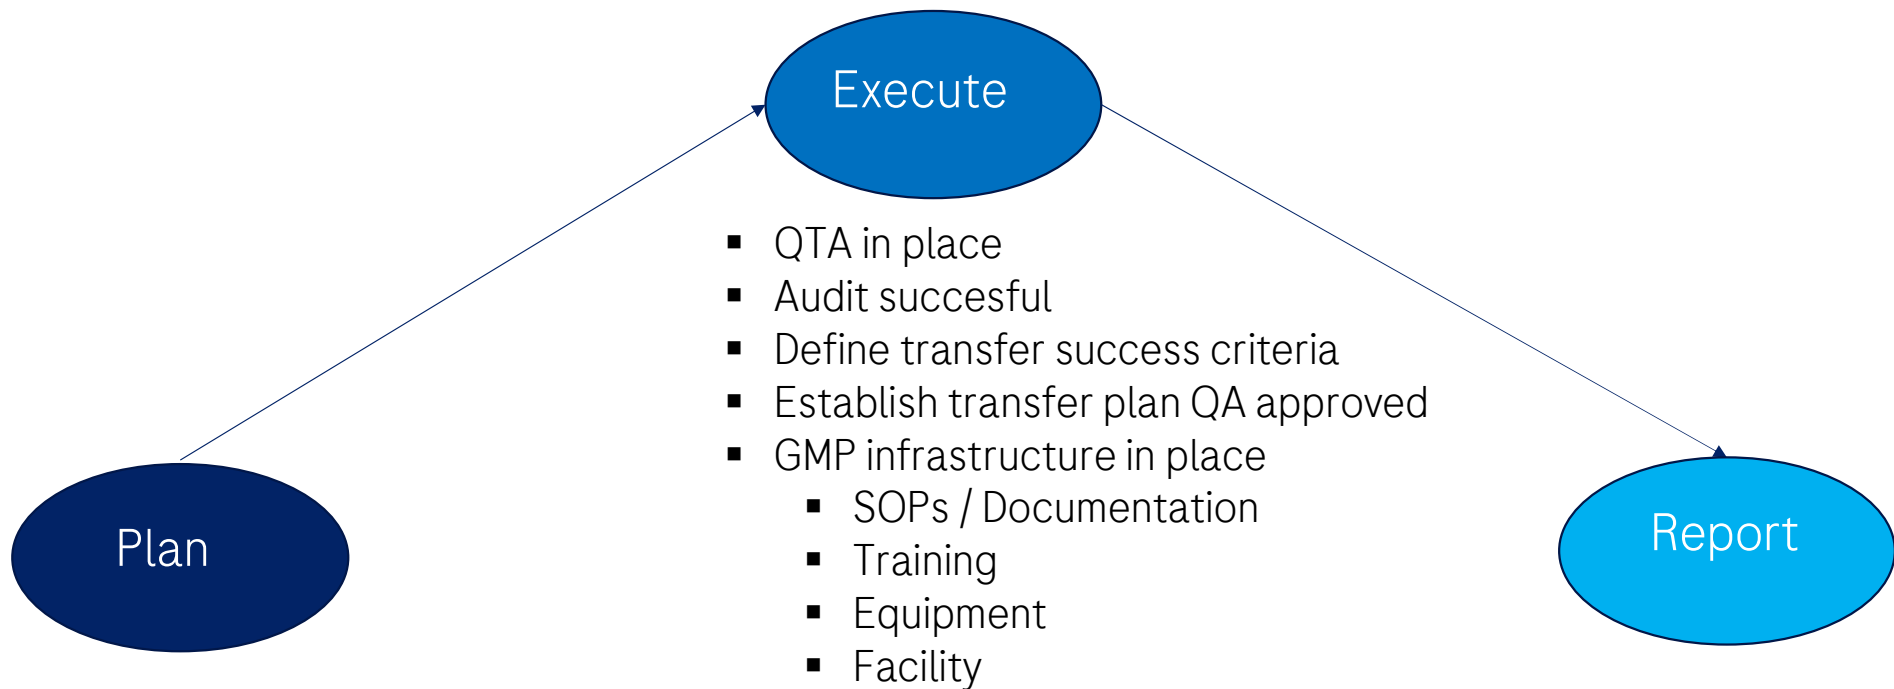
Execute

- QTA in place
- Audit succesful
- Define transfer success criteria
- Establish transfer plan QA approved
- GMP infrastructure in place
  - SOPs / Documentation
  - Training
  - Equipment
  - Facility

Plan

Report